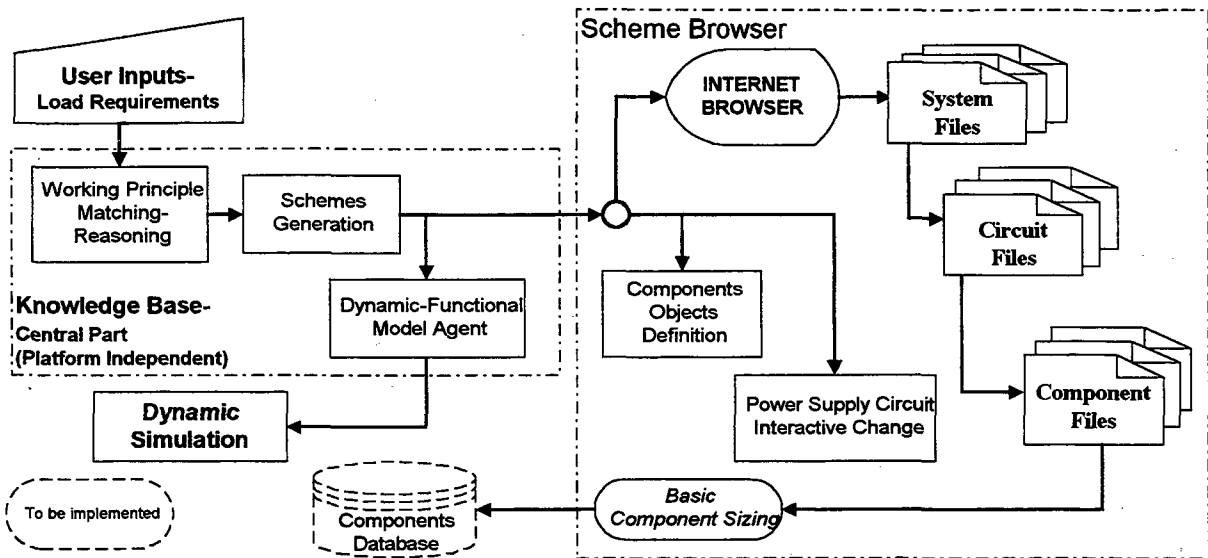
User Inputs-
Load Requirements

Working Principle Matching-Reasoning

Schemes Generation

Dynamic-Functional Model Agent

Knowledge Base-
Central Part
(Platform Independent)

Dynamic Simulation

To be implemented

Components Database

Scheme Browser

INTERNET BROWSER

System Files

Circuit Files

Component Files

Components Objects Definition

Power Supply Circuit Interactive Change

Basic Component Sizing